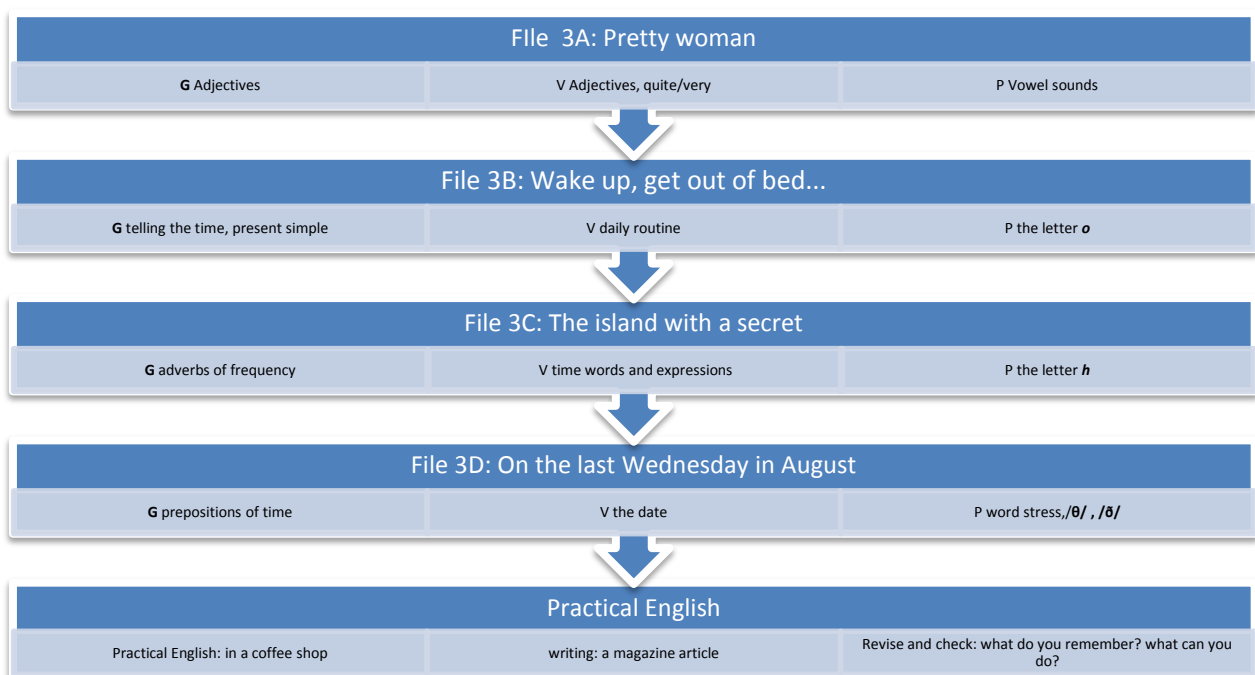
FIle 3A: Pretty woman

G Adjectives

V Adjectives, quite/very

P Vowel sounds

File 3B: Wake up, get out of bed...

G telling the time, present simple

V daily routine

P the letter ***o***

File 3C: The island with a secret

G adverbs of frequency

V time words and expressions

P the letter ***h***

File 3D: On the last Wednesday in August

G prepositions of time

V the date

P word stress,**/θ/ , /ð/**

Practical English

Practical English: in a coffee shop

writing: a magazine article

Revise and check: what do you remember? what can you do?